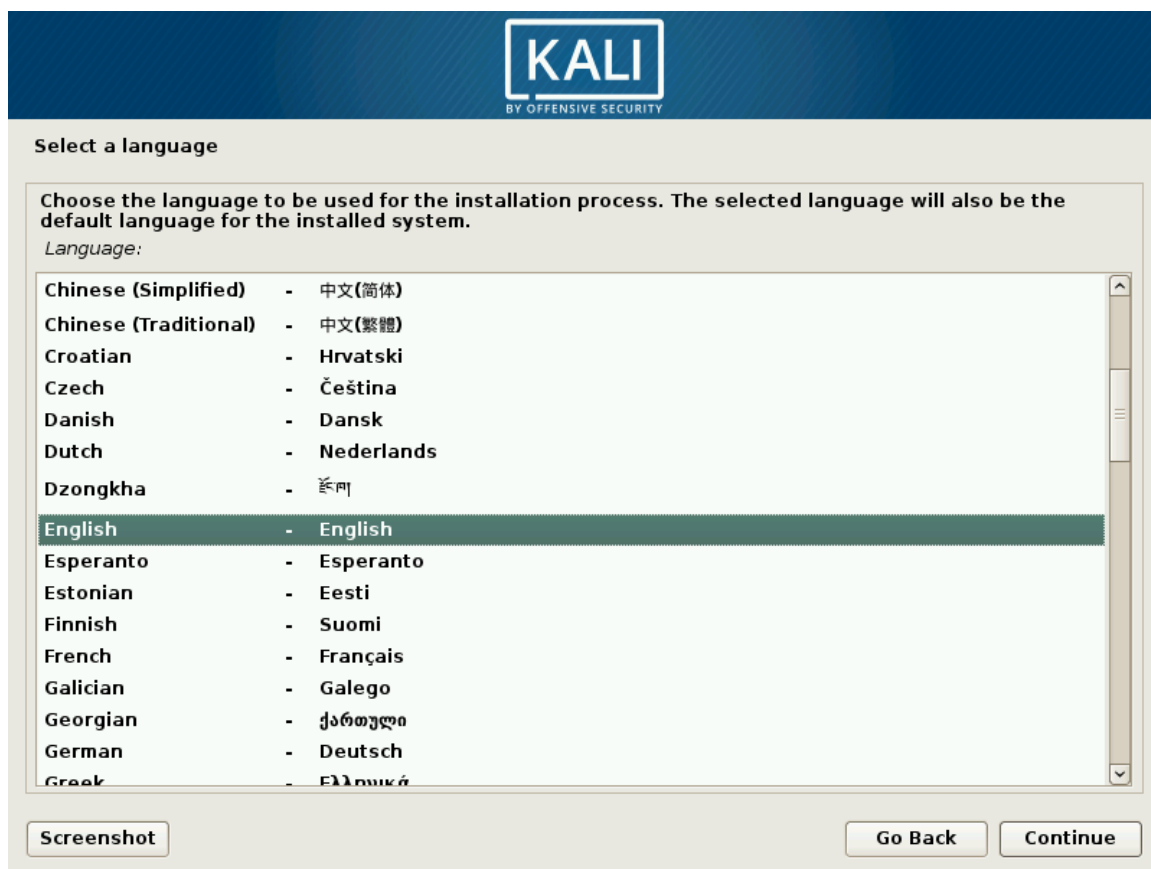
KALI
BY OFFENSIVE SECURITY

Select a language

Choose the language to be used for the installation process. The selected language will also be the default language for the installed system.

Language:

| | | |
|---|---|---|
| Chinese (Simplified) | - | 中文(简体) |
| Chinese (Traditional) | - | 中文(繁體) |
| Croatian | - | Hrvatski |
| Czech | - | Čeština |
| Danish | - | Dansk |
| Dutch | - | Nederlands |
| Dzongkha | - | རྫོང་ཁ |
| English | - | English |
| Esperanto | - | Esperanto |
| Estonian | - | Eesti |
| Finnish | - | Suomi |
| French | - | Français |
| Galician | - | Galego |
| Georgian | - | ქართული |
| German | - | Deutsch |
| Greek | - | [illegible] |

Screenshot

Go Back

Continue